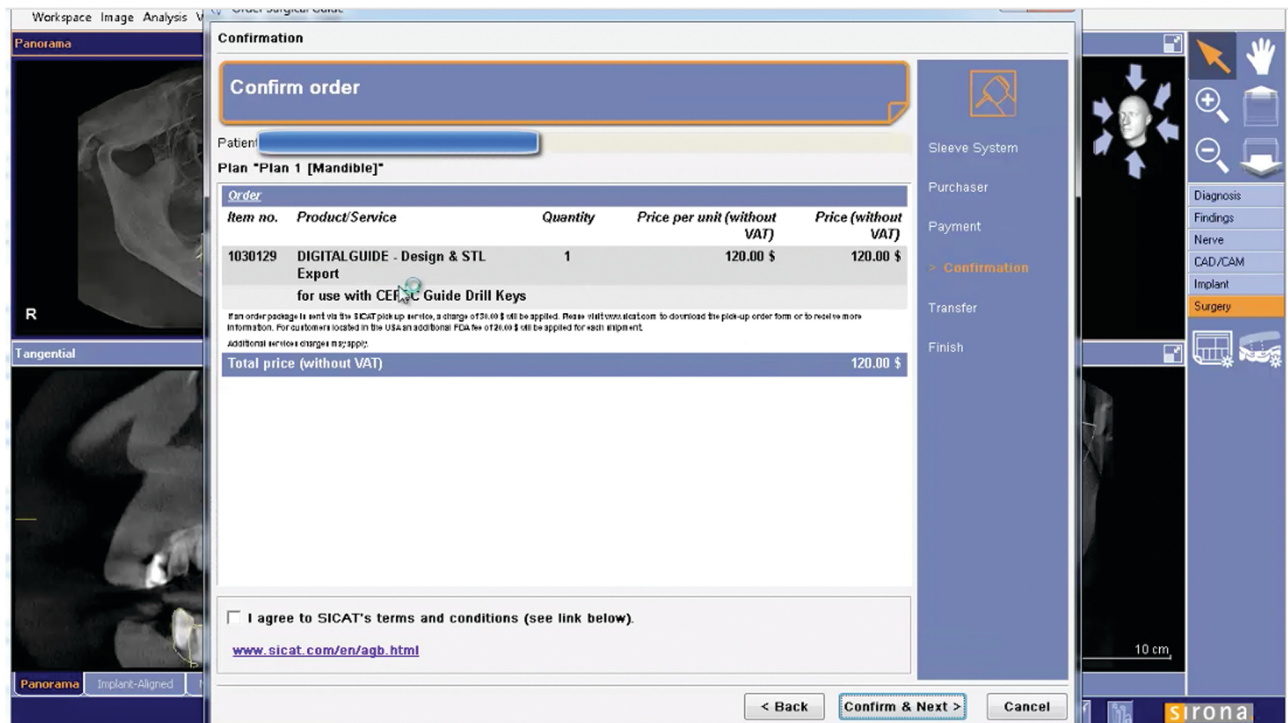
Workspace Image Analysis V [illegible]

Panorama

R

Tangential

Panorama Implant-Aligned

Order Surgical Guide

Confirmation

Confirm order

Patient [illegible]

Plan "Plan 1 [Mandible]"

Order

| Item no. | Product/Service | Quantity | Price per unit (without VAT) | Price (without VAT) |
|---|---|---|---|---|
| 1030129 | DIGITALGUIDE - Design & STL Export | 1 | 120.00 $ | 120.00 $ |
| | for use with CER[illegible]C Guide Drill Keys | | | |

If an order package is sent via the SICAT pick-up service, a charge of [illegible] $ will be applied. Please visit www.sicat.com to download the pick-up order form or to receive more information. For customers located in the USA an additional FDA fee of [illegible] $ will be applied for each shipment.

Additional service charges may apply.

Total price (without VAT) 120.00 $

I agree to SICAT's terms and conditions (see link below).

www.sicat.com/en/agb.html

Sleeve System

Purchaser

Payment

> Confirmation

Transfer

Finish

< Back

Confirm & Next >

Cancel

Diagnosis

Findings

Nerve

CAD/CAM

Implant

Surgery

10 cm

sirona